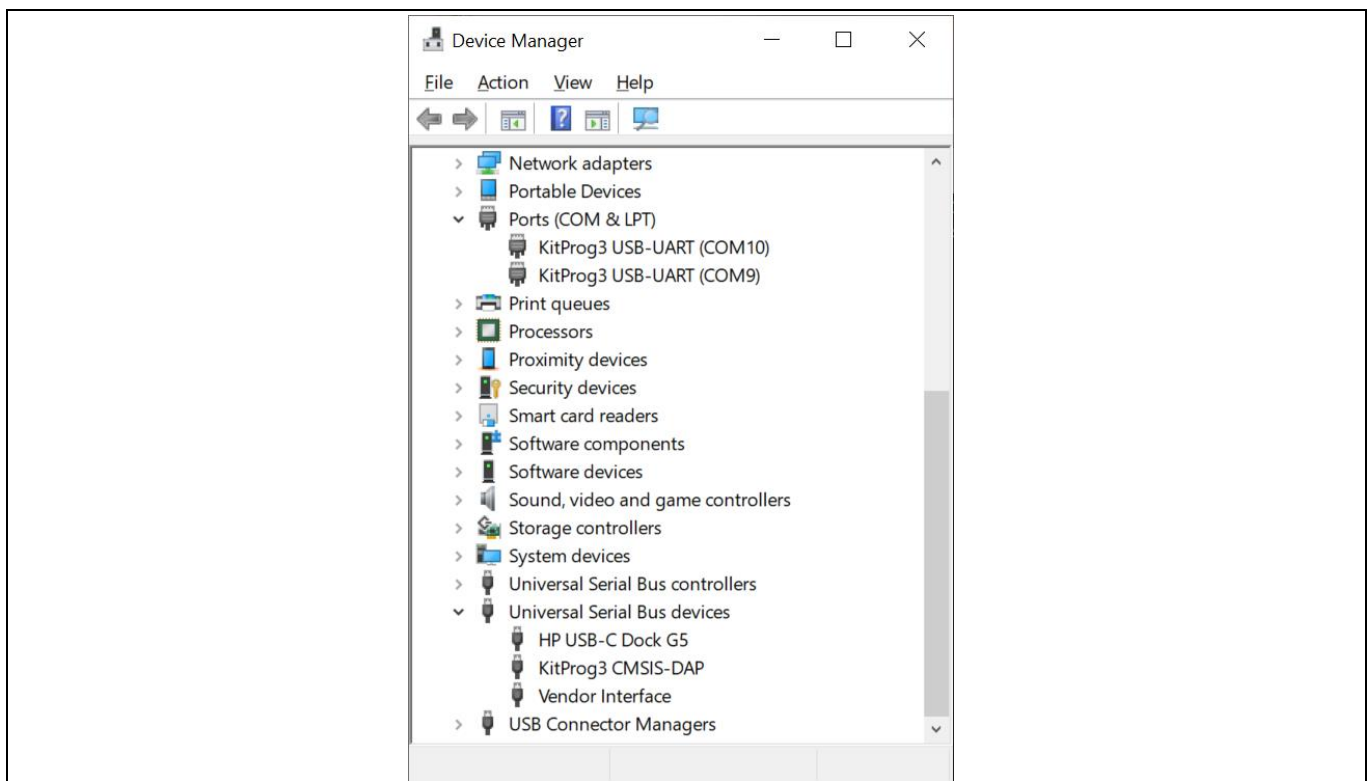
Device Manager

File Action View Help

Network adapters
Portable Devices
Ports (COM & LPT)
KitProg3 USB-UART (COM10)
KitProg3 USB-UART (COM9)
Print queues
Processors
Proximity devices
Security devices
Smart card readers
Software components
Software devices
Sound, video and game controllers
Storage controllers
System devices
Universal Serial Bus controllers
Universal Serial Bus devices
HP USB-C Dock G5
KitProg3 CMSIS-DAP
Vendor Interface
USB Connector Managers